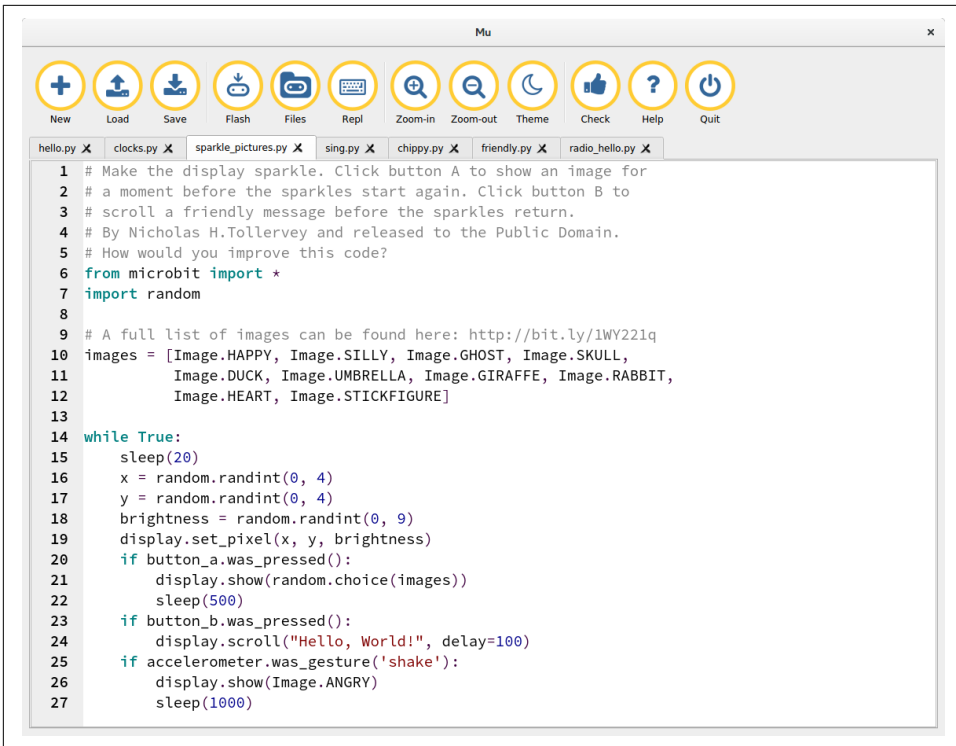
Mu

New Load Save Flash Files Repl Zoom-in Zoom-out Theme Check Help Quit

hello.py ✗ | clocks.py ✗ | sparkle_pictures.py ✗ | sing.py ✗ | chippy.py ✗ | friendly.py ✗ | radio_hello.py ✗

1 # Make the display sparkle. Click button A to show an image for
2 # a moment before the sparkles start again. Click button B to
3 # scroll a friendly message before the sparkles return.
4 # By Nicholas H.Tollervey and released to the Public Domain.
5 # How would you improve this code?
6 from microbit import *
7 import random
8
9 # A full list of images can be found here: http://bit.ly/1WY221q
10 images = [Image.HAPPY, Image.SILLY, Image.GHOST, Image.SKULL,
11           Image.DUCK, Image.UMBRELLA, Image.GIRAFFE, Image.RABBIT,
12           Image.HEART, Image.STICKFIGURE]
13
14 while True:
15     sleep(20)
16     x = random.randint(0, 4)
17     y = random.randint(0, 4)
18     brightness = random.randint(0, 9)
19     display.set_pixel(x, y, brightness)
20     if button_a.was_pressed():
21         display.show(random.choice(images))
22         sleep(500)
23     if button_b.was_pressed():
24         display.scroll("Hello, World!", delay=100)
25     if accelerometer.was_gesture('shake'):
26         display.show(Image.ANGRY)
27         sleep(1000)